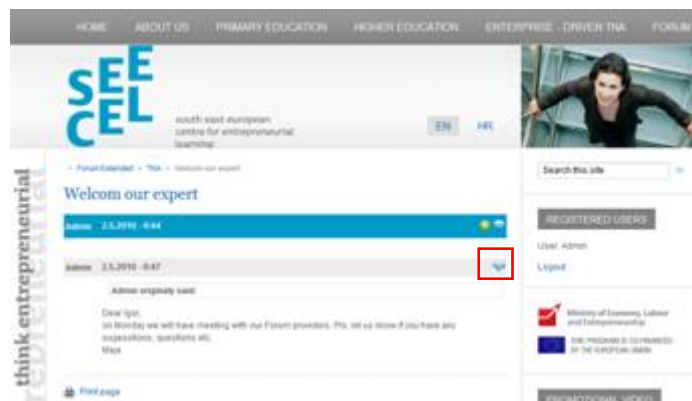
HOME ABOUT US PRIMARY EDUCATION HIGHER EDUCATION ENTERPRISE - DRIVEN TNA FORUM

SEE CEL

south east european centre for entrepreneurial learning

EN HR

think entrepreneurial

→ Forum Extended → TNA → Welcom our expert

Welcom our expert

Admin 2.5.2010 - 8:44

Admin 2.5.2010 - 8:47

Admin originally said:

Dear Igor,
on Monday we will have meeting with our Forum providers. Pls. let us know if you have any sugestions, questions etc.
Maja

Print page

Search this site

REGISTERED USERS

User: Admin

Logout

Ministry of Economy, Labour and Entrepreneurship

THE PROGRAMME IS CO-FINANCED BY THE EUROPEAN UNION

PROMOTIONAL VIDEO